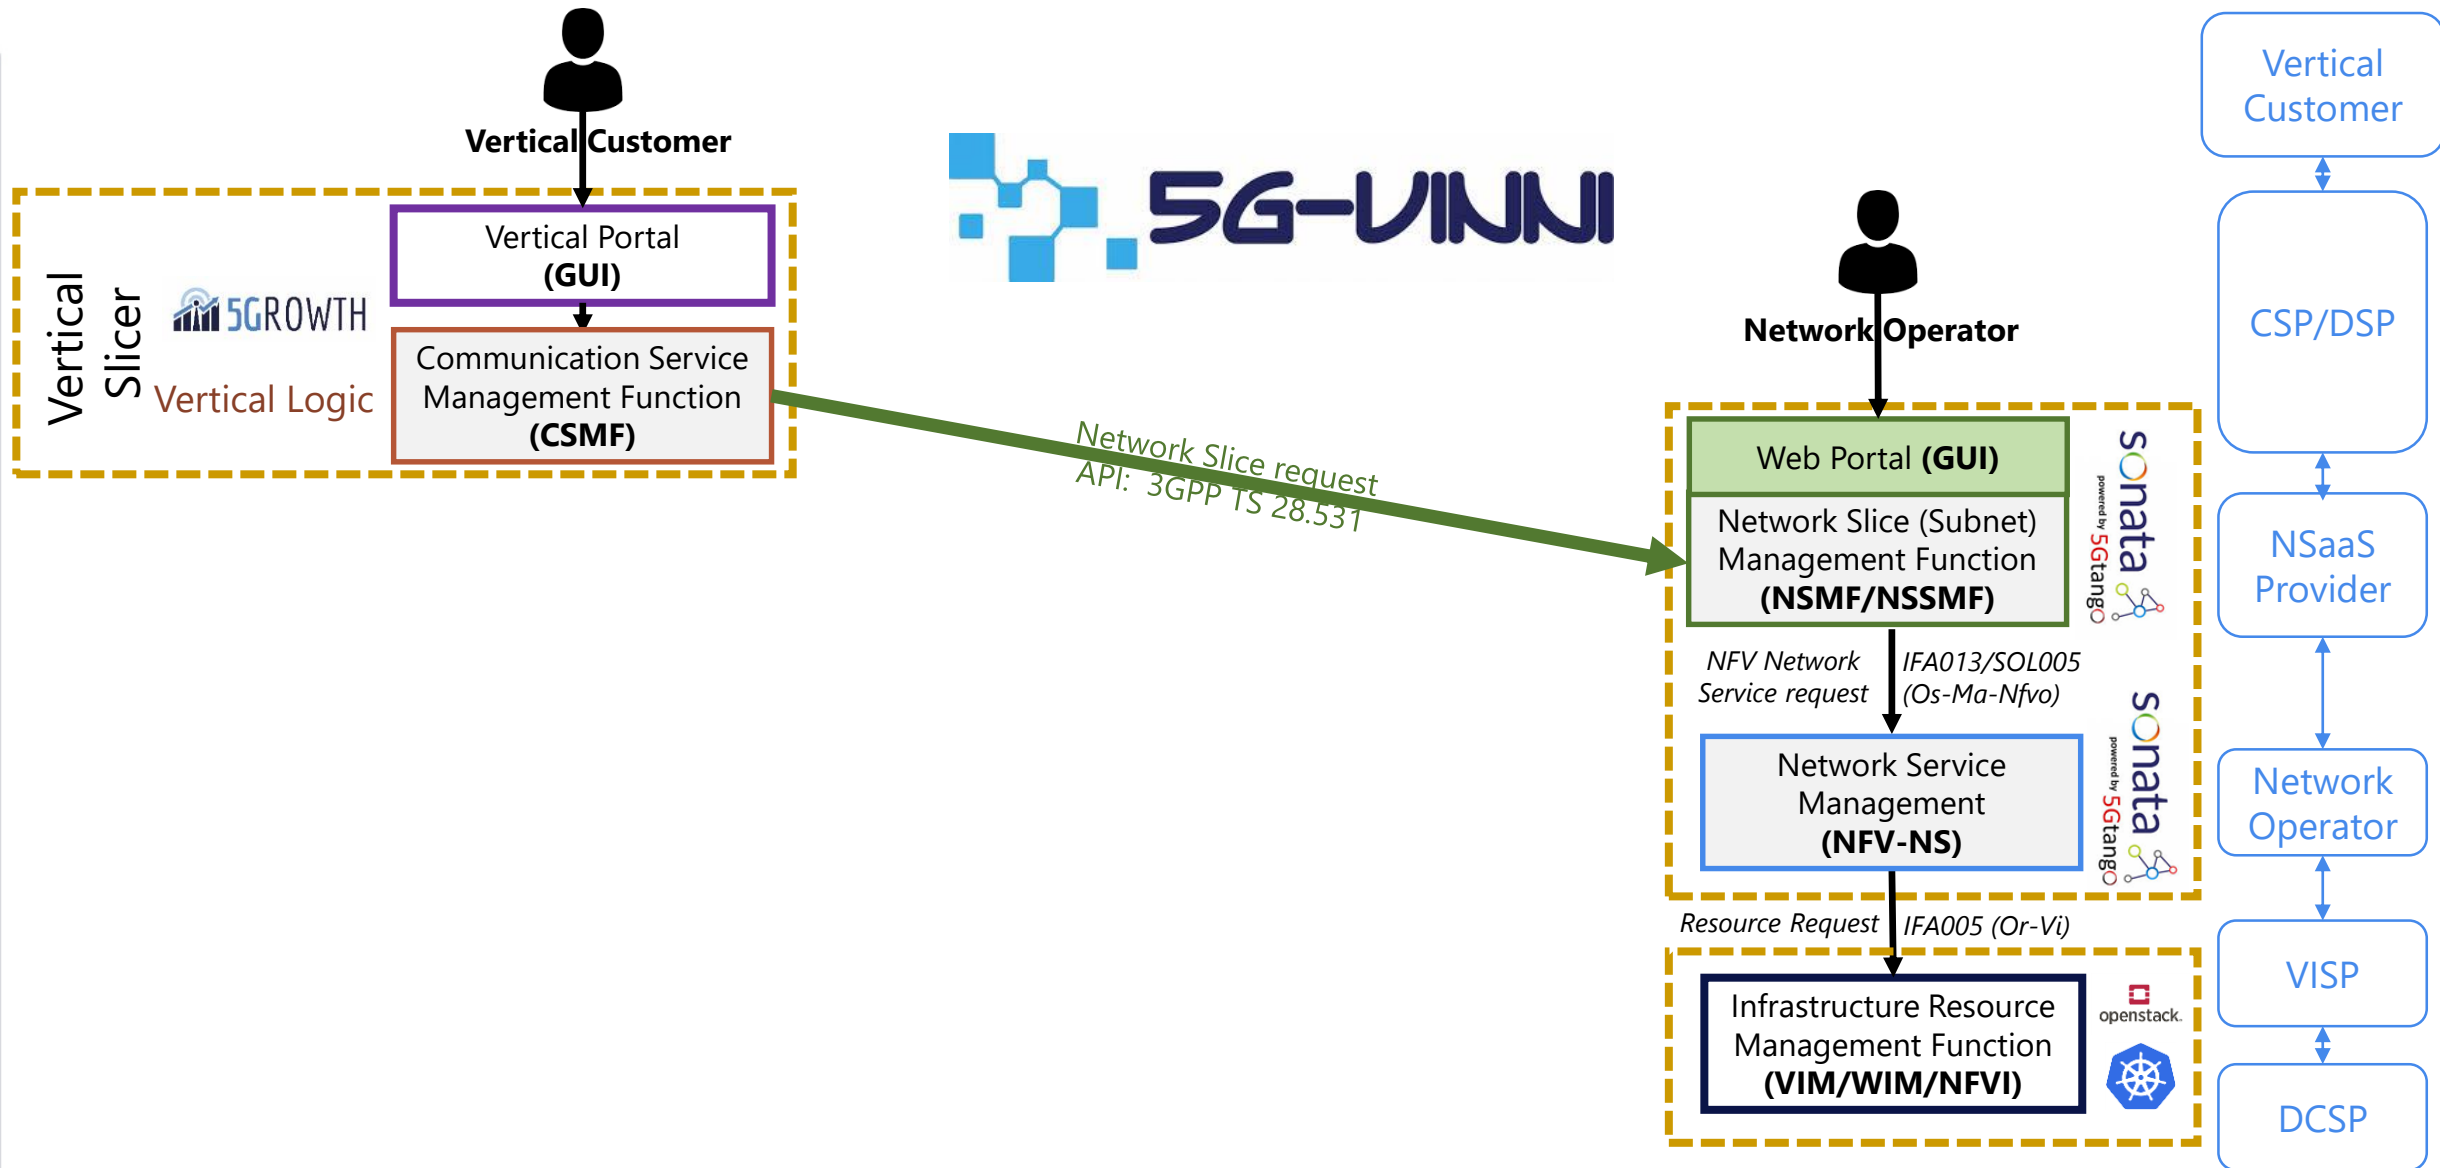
Vertical Customer

Vertical Slicer

5GROWTH

Vertical Logic

Vertical Portal (GUI)

Communication Service Management Function (CSMF)

5G-VINNI

Network Operator

Network Slice request API: 3GPP TS 28.531

Web Portal (GUI)

Network Slice (Subnet) Management Function (NSMF/NSSMF)

sonata powered by 5GTANGO

NFV Network Service request

IFA013/SOL005 (Os-Ma-Nfvo)

Network Service Management (NFV-NS)

sonata powered by 5GTANGO

Resource Request

IFA005 (Or-Vi)

Infrastructure Resource Management Function (VIM/WIM/NFVI)

openstack.

Vertical Customer

CSP/DSP

NSaaS Provider

Network Operator

VISP

DCSP